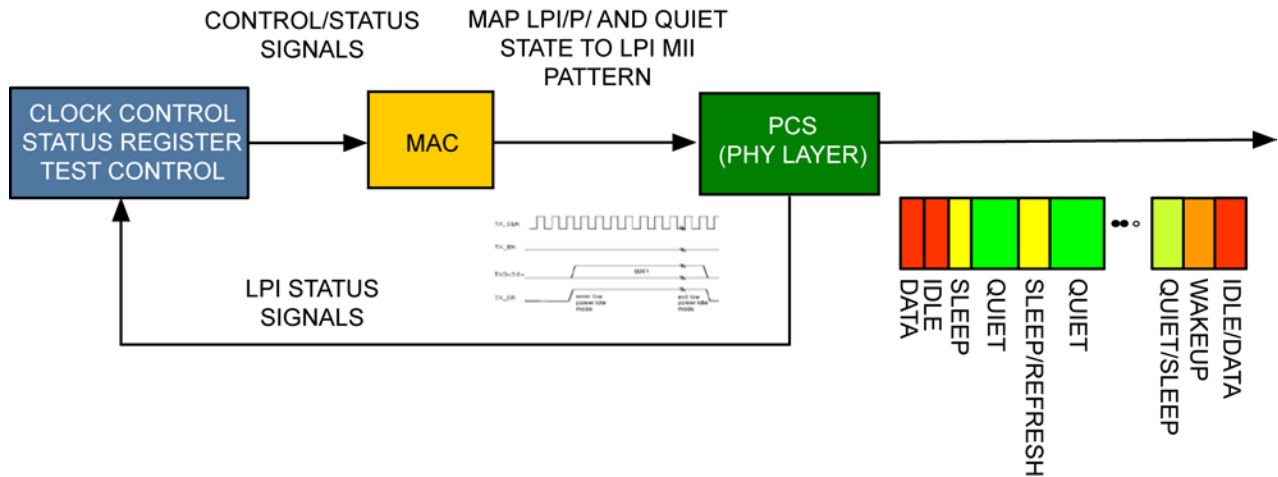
CONTROL/STATUS SIGNALS

MAP LPI/P/ AND QUIET STATE TO LPI MII PATTERN

CLOCK CONTROL
STATUS REGISTER
TEST CONTROL

MAC

PCS
(PHY LAYER)

TX_CLK
TX_EN
TXD<3:0>
0001
TX_ER
enter low power idle mode
exit low power idle mode

LPI STATUS SIGNALS

DATA
IDLE
SLEEP
QUIET
SLEEP/REFRESH
QUIET
QUIET/SLEEP
WAKEUP
IDLE/DATA